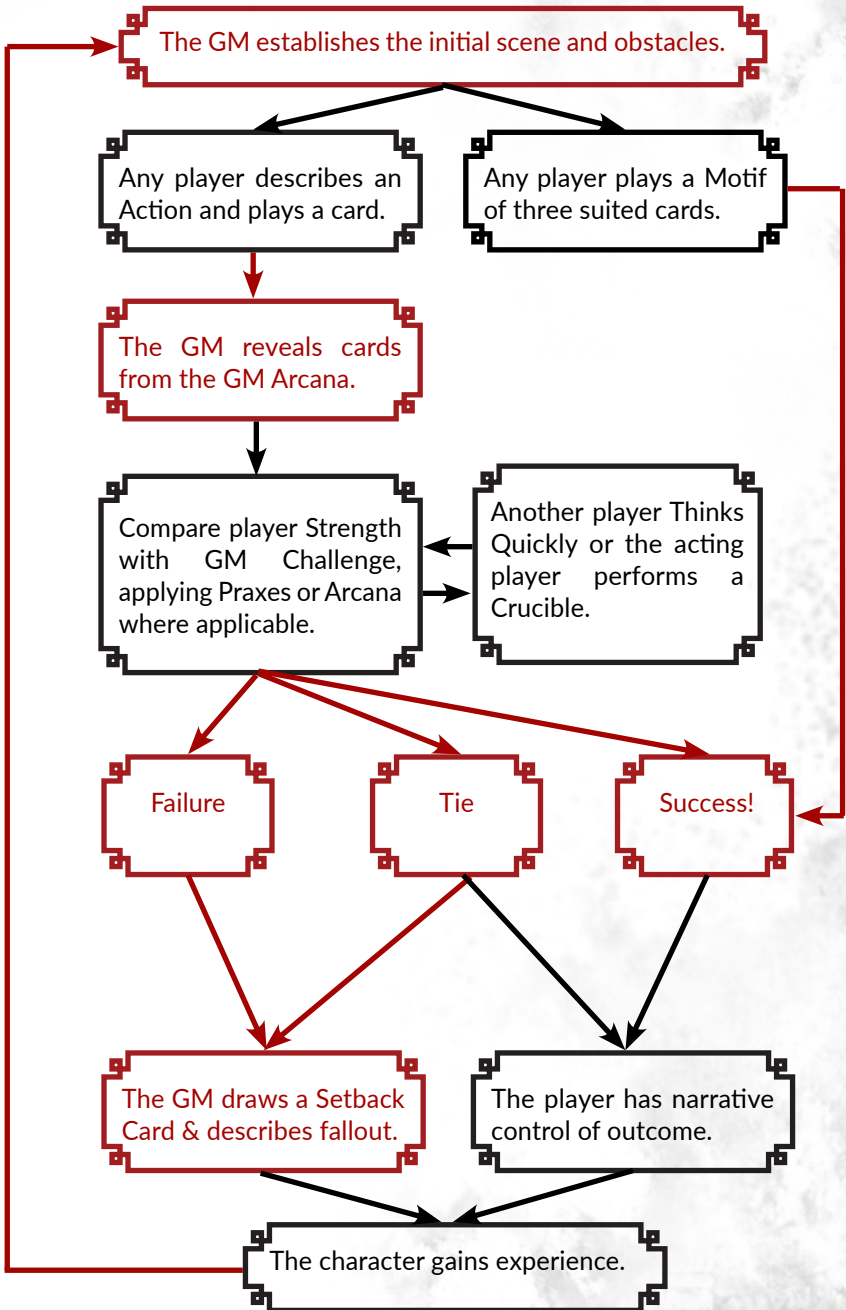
The GM establishes the initial scene and obstacles.

Any player describes an Action and plays a card.

Any player plays a Motif of three suited cards.

The GM reveals cards from the GM Arcana.

Compare player Strength with GM Challenge, applying Praxes or Arcana where applicable.

Another player Thinks Quickly or the acting player performs a Crucible.

Failure

Tie

Success!

The GM draws a Setback Card & describes fallout.

The player has narrative control of outcome.

The character gains experience.